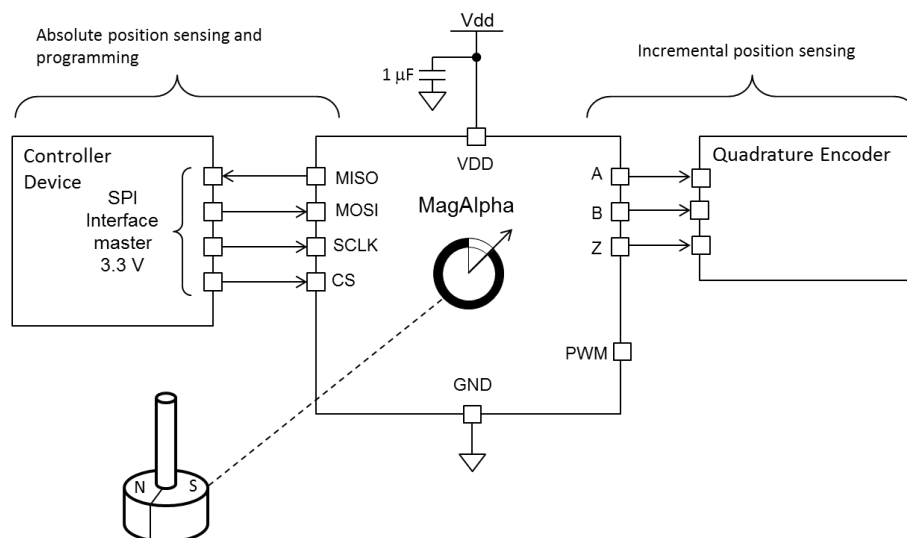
Absolute position sensing and programming

Vdd

1 µF

Incremental position sensing

Controller Device

SPI Interface master 3.3 V

MISO

MOSI

SCLK

CS

VDD

MagAlpha

A

B

Z

PWM

GND

Quadrature Encoder

N

S